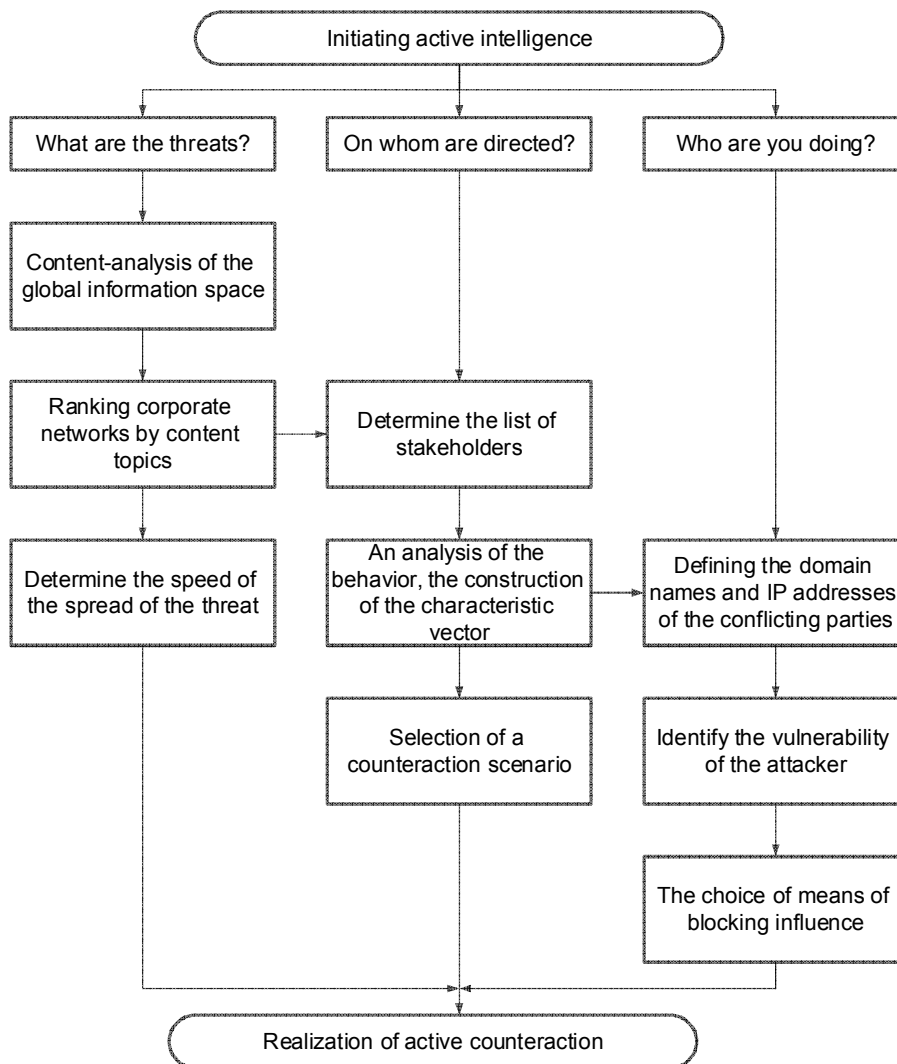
Initiating active intelligence

What are the threats?

On whom are directed?

Who are you doing?

Content-analysis of the global information space

Ranking corporate networks by content topics

Determine the list of stakeholders

Determine the speed of the spread of the threat

An analysis of the behavior, the construction of the characteristic vector

Defining the domain names and IP addresses of the conflicting parties

Selection of a counteraction scenario

Identify the vulnerability of the attacker

The choice of means of blocking influence

Realization of active counteraction